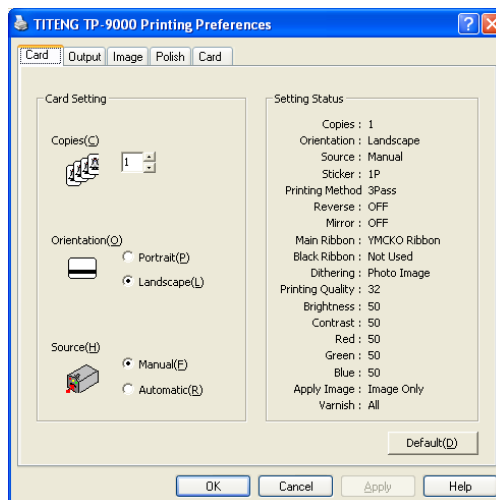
TITENG TP-9000 Printing Preferences

Card | Output | Image | Polish | Card

Card Setting

Copies(C)

1

Orientation(O)

Portrait(P)

Landscape(L)

Source(H)

Manual(F)

Automatic(R)

Setting Status

Copies : 1
Orientation : Landscape
Source : Manual
Sticker : 1P
Printing Method 3Pass
Reverse : OFF
Mirror : OFF
Main Ribbon : YMCKO Ribbon
Black Ribbon : Not Used
Dithering : Photo Image
Printing Quality : 32
Brightness : 50
Contrast : 50
Red : 50
Green : 50
Blue : 50
Apply Image : Image Only
Varnish : All

Default(D)

OK | Cancel | Apply | Help